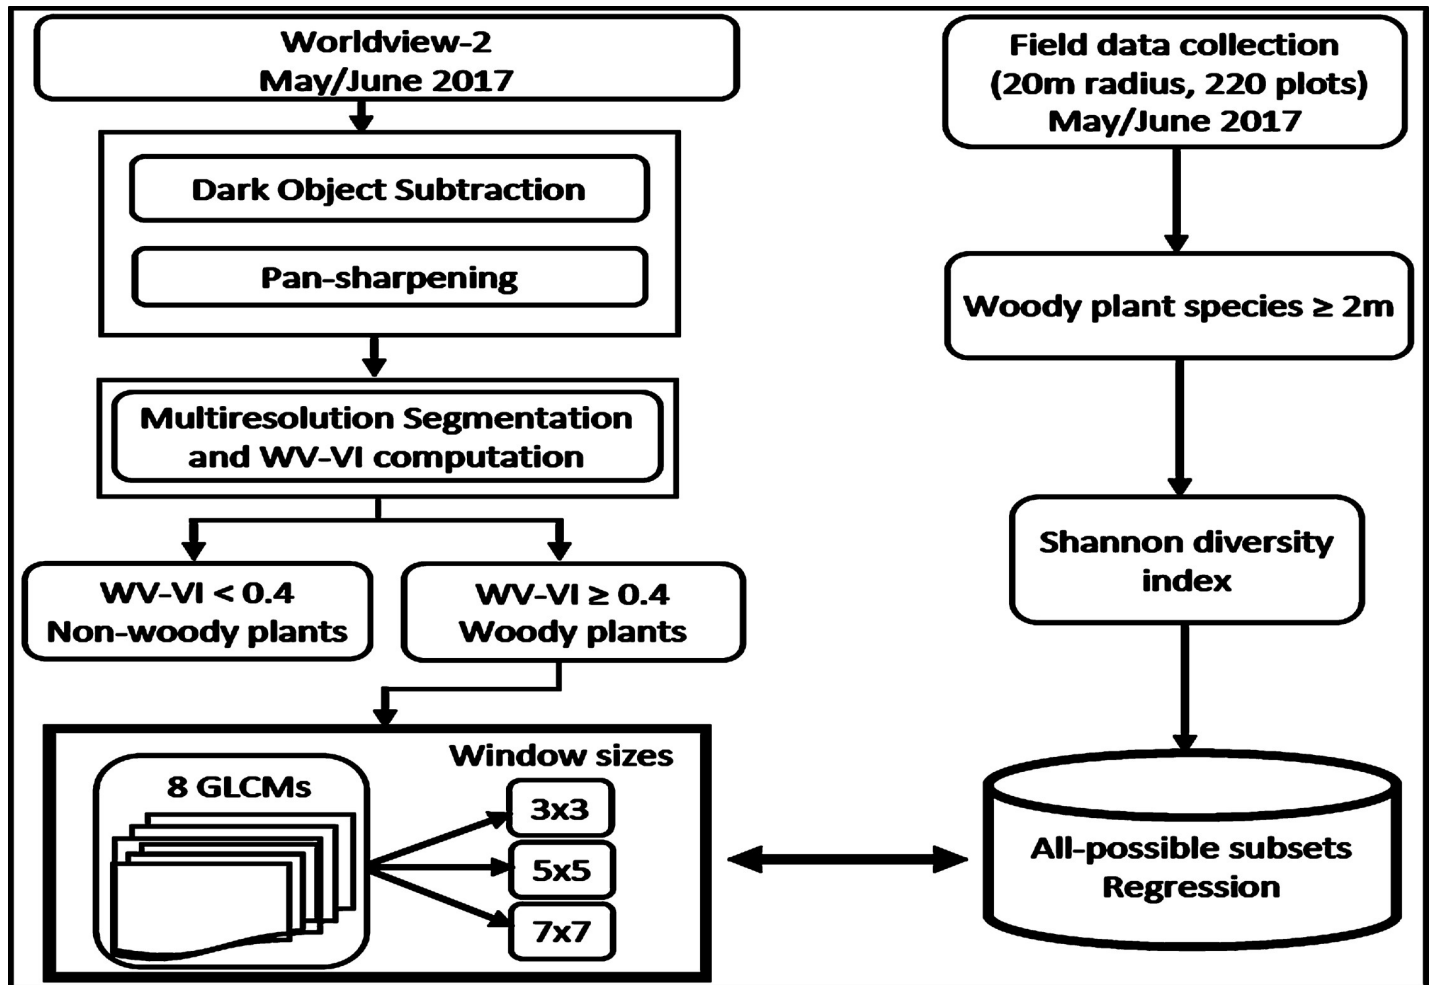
Worldview-2
May/June 2017

Dark Object Subtraction

Pan-sharpening

Multiresolution Segmentation and WV-VI computation

WV-VI < 0.4
Non-woody plants

WV-VI ≥ 0.4
Woody plants

8 GLCMs

Window sizes

3x3

5x5

7x7

Field data collection
(20m radius, 220 plots)
May/June 2017

Woody plant species ≥ 2m

Shannon diversity index

All-possible subsets Regression